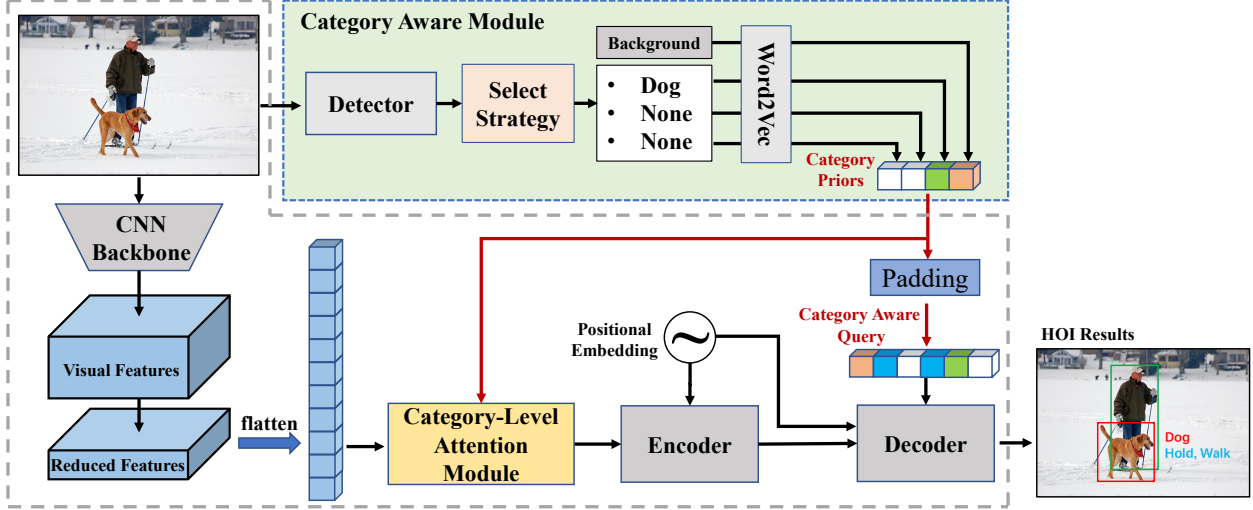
Category Aware Module

Detector

Select Strategy

Background

• Dog
• None
• None

Word2Vec

Category Priors

CNN Backbone

Visual Features

Reduced Features

flatten

Padding

Category Aware Query

Positional Embedding

Category-Level Attention Module

Encoder

Decoder

HOI Results

Dog
Hold, Walk